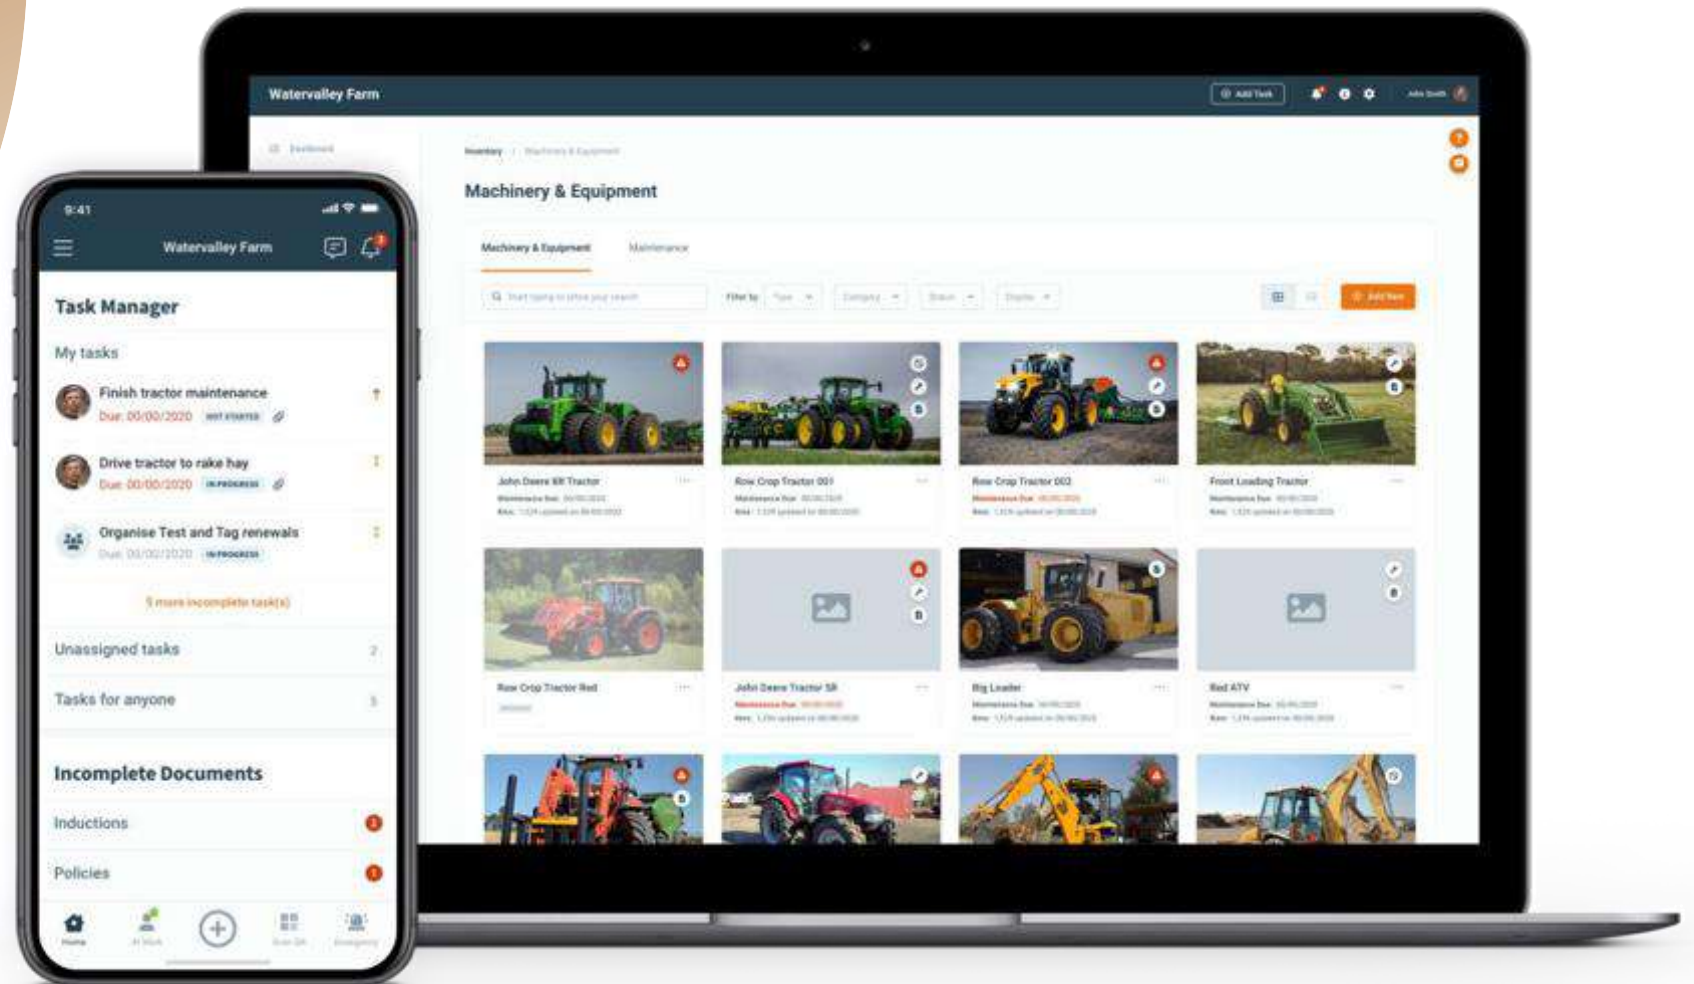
Watervalley Farm

Add Task

Dashboard

Inventory / Machinery & Equipment

Machinery & Equipment

Machinery & Equipment

Maintenance

Start typing to refine your search

Filter by

Type

Category

Status

Display

Add Item

John Deere 8R Tractor

Row Crop Tractor 001

Row Crop Tractor 002

Front Loading Tractor

Row Crop Tractor Red

John Deere Tractor 5R

Big Loader

Red ATV

9:41

Watervalley Farm

Task Manager

My tasks

Finish tractor maintenance

Due: 00/00/2020 NOT STARTED

Drive tractor to rake hay

Due: 00/00/2020 IN PROGRESS

Organise Test and Tag renewals

Due: 00/00/2020 IN PROGRESS

5 more incomplete task(s)

Unassigned tasks 2

Tasks for anyone 5

Incomplete Documents

Inductions 1

Policies 1

Home

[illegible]

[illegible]

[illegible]